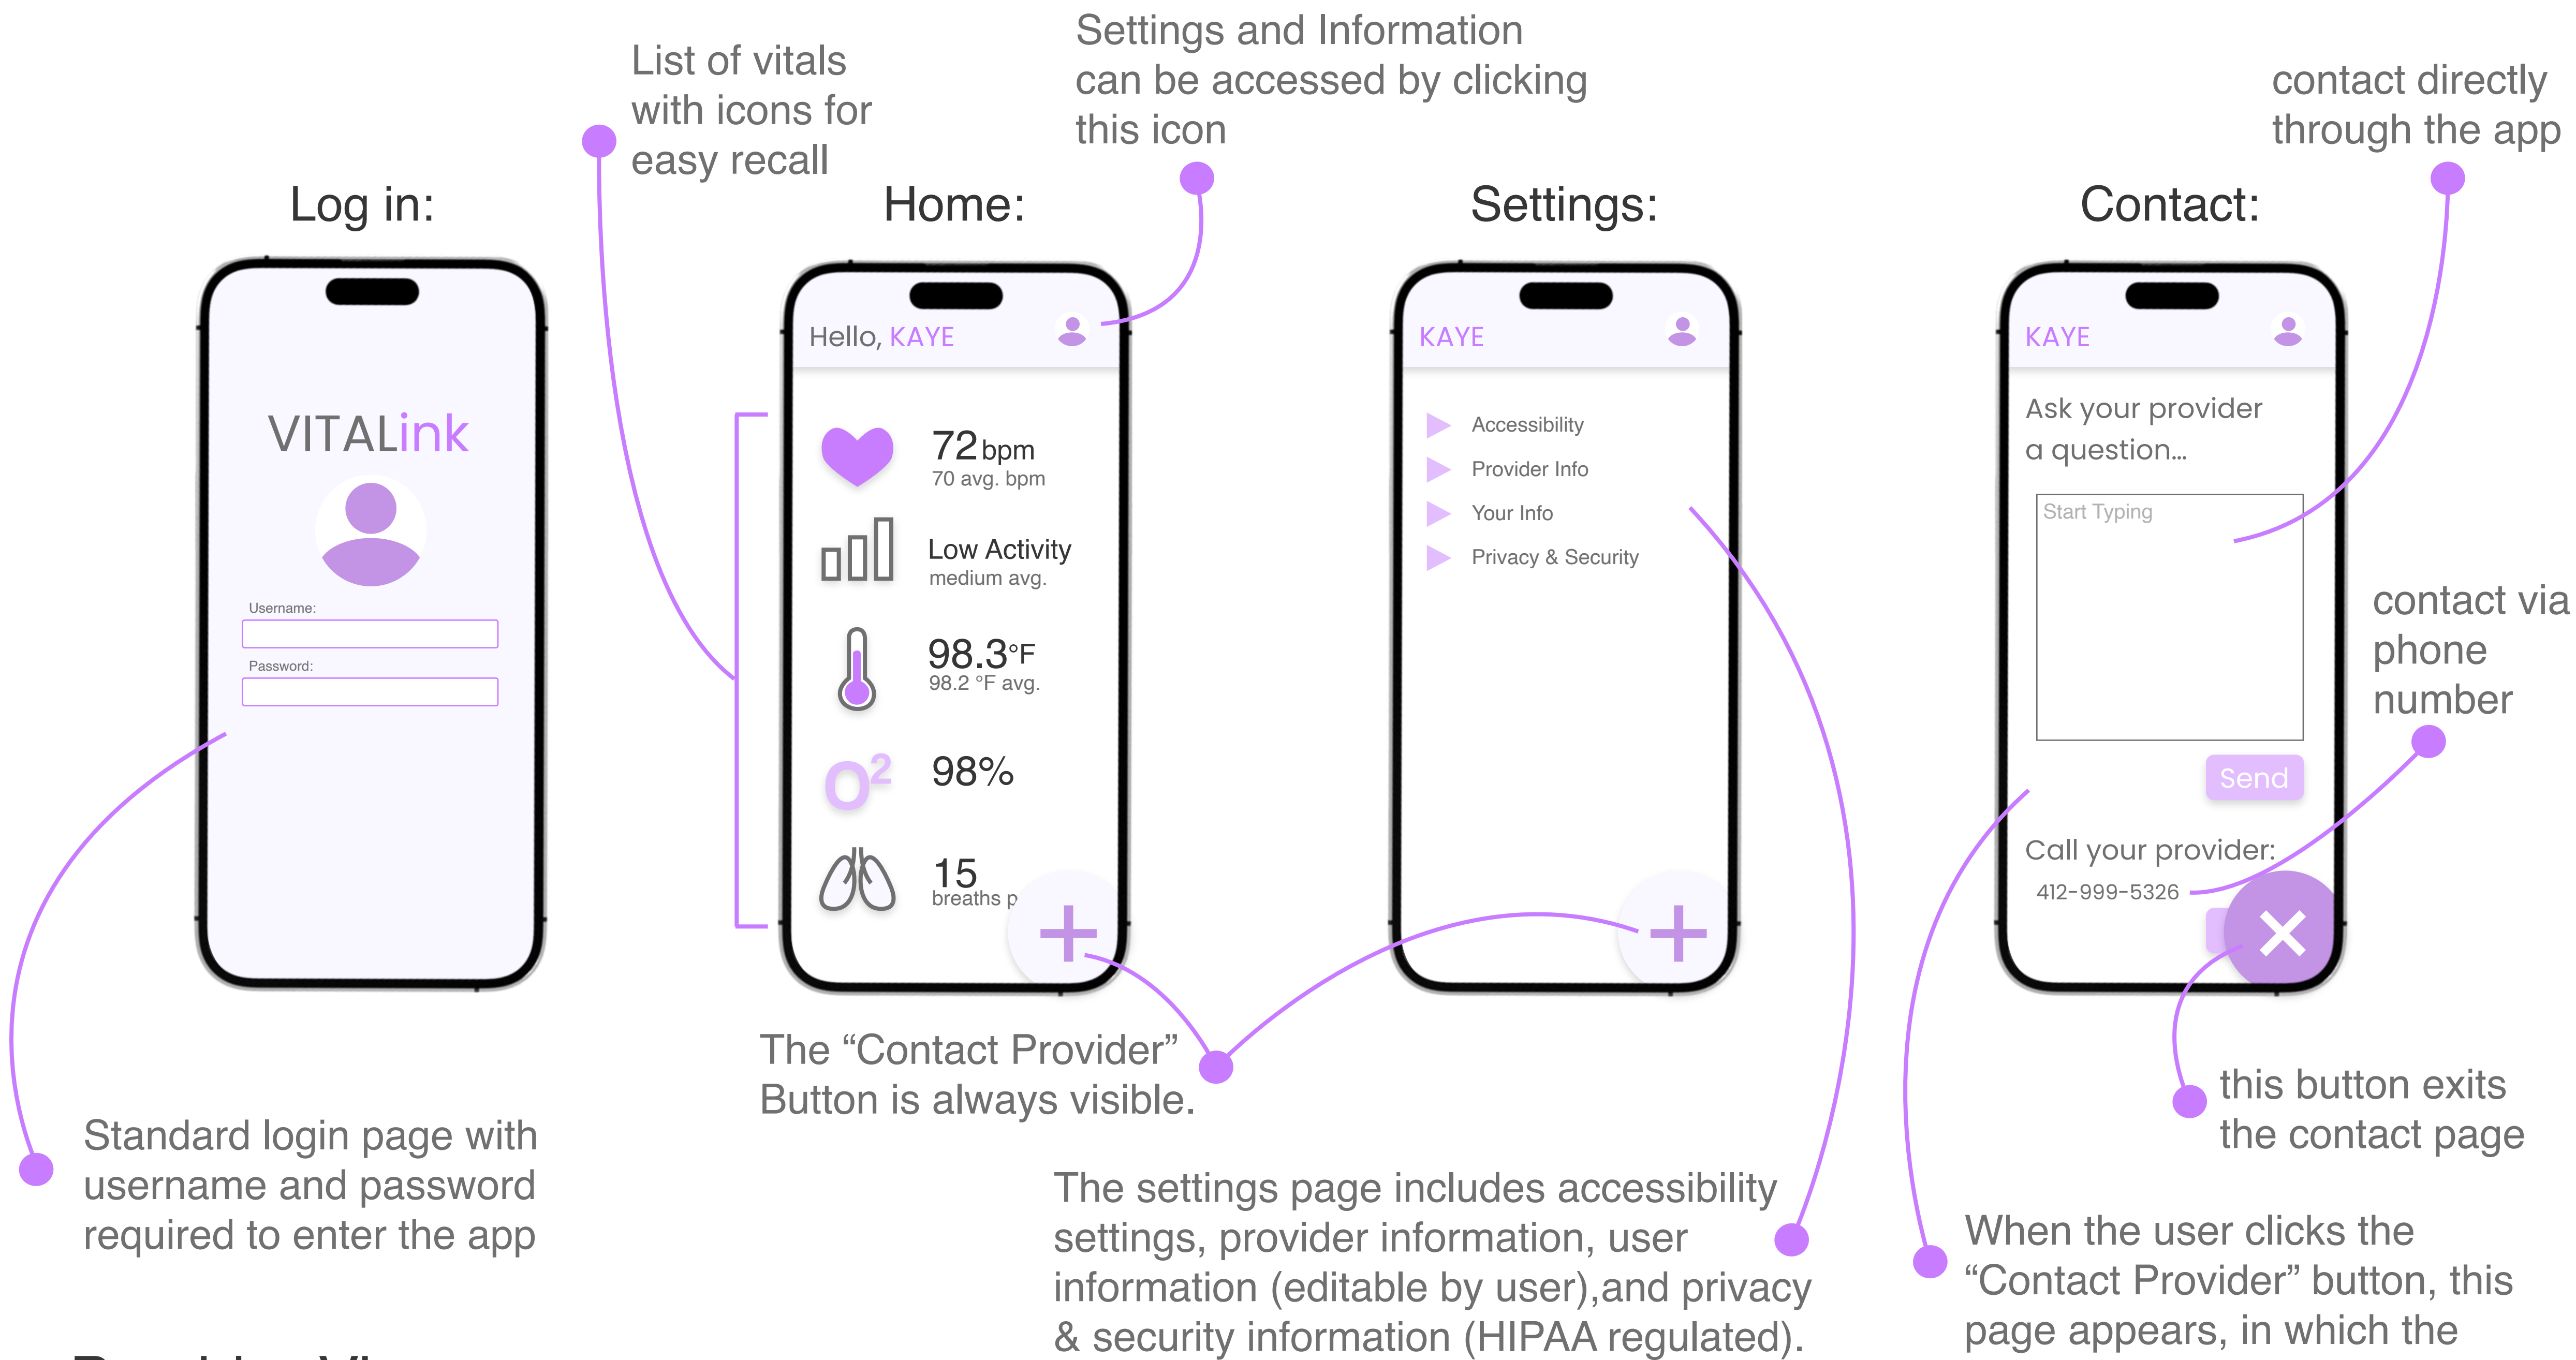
List of vitals with icons for easy recall

Settings and Information can be accessed by clicking this icon

contact directly through the app

Log in:

Home:

Settings:

Contact:

VITALink

Username:

Password:

Hello, KAYE

72 bpm
70 avg. bpm

Low Activity
medium avg.

98.3°F
98.2 °F avg.

$O^2$ 98%

15
breaths p

KAYE

Accessibility

Provider Info

Your Info

Privacy & Security

KAYE

Ask your provider a question...

Start Typing

Send

Call your provider:
412-999-5326

contact via phone number

The "Contact Provider" Button is always visible.

this button exits the contact page

Standard login page with username and password required to enter the app

The settings page includes accessibility settings, provider information, user information (editable by user),and privacy & security information (HIPAA regulated).

When the user clicks the "Contact Provider" button, this page appears, in which the

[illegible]